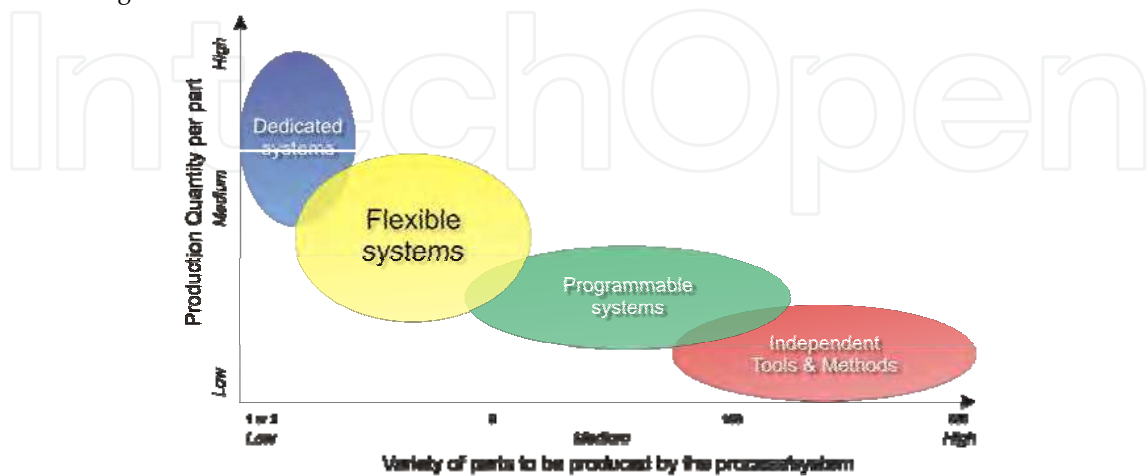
IntechOpen

High

Production Quantity per part

Medium

Low

Dedicated systems

Flexible systems

Programmable systems

Independent Tools & Methods

1 or 2
Low

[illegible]
Medium

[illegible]

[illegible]
High

Variety of parts to be produced by the process/system